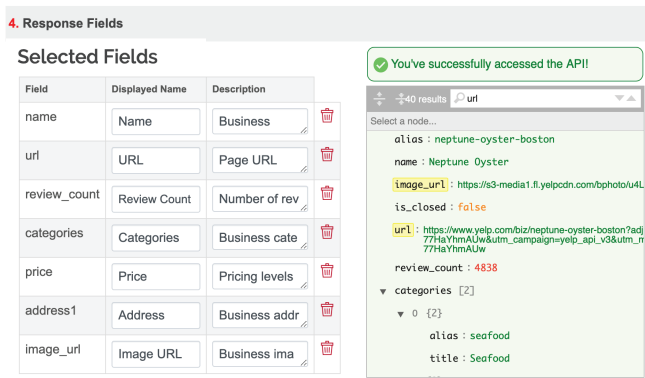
4. Response Fields

Selected Fields

| Field | Displayed Name | Description |
|---|---|---|
| name | Name | Business |
| url | URL | Page URL |
| review_count | Review Count | Number of rev |
| categories | Categories | Business cate |
| price | Price | Pricing levels |
| address1 | Address | Business addr |
| image_url | Image URL | Business ima |

You've successfully accessed the API!

40 results url

Select a node...

alias : neptune-oyster-boston

name : Neptune Oyster

image_url : https://s3-media1.fl.yelpcdn.com/bphoto/u4L

is_closed : false

url : https://www.yelp.com/biz/neptune-oyster-boston?adj 77HaYhmAUw&utm_campaign=yelp_api_v3&utm_m 77HaYhmAUw

review_count : 4838

categories [2]

0 {2}

alias : seafood

title : Seafood